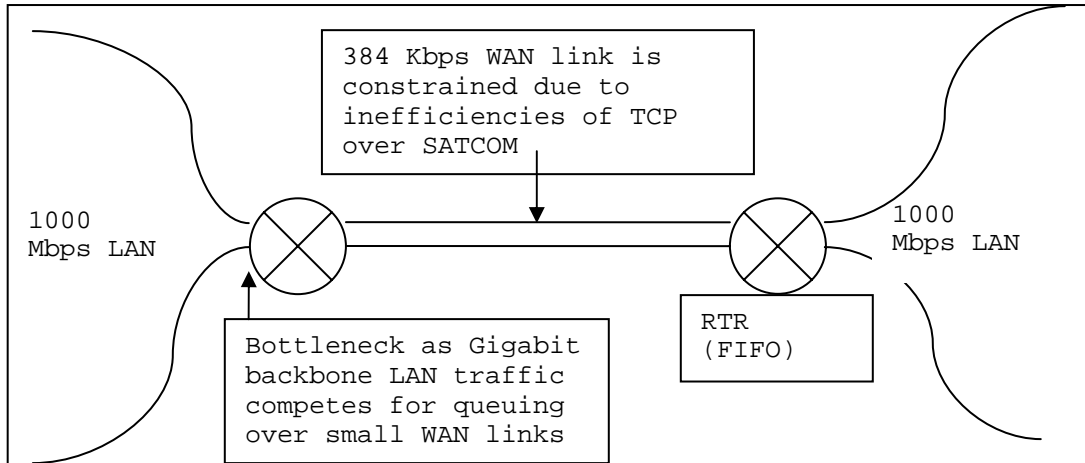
384 Kbps WAN link is constrained due to inefficiencies of TCP over SATCOM

1000 Mbps LAN

1000 Mbps LAN

RTR (FIFO)

Bottleneck as Gigabit backbone LAN traffic competes for queuing over small WAN links